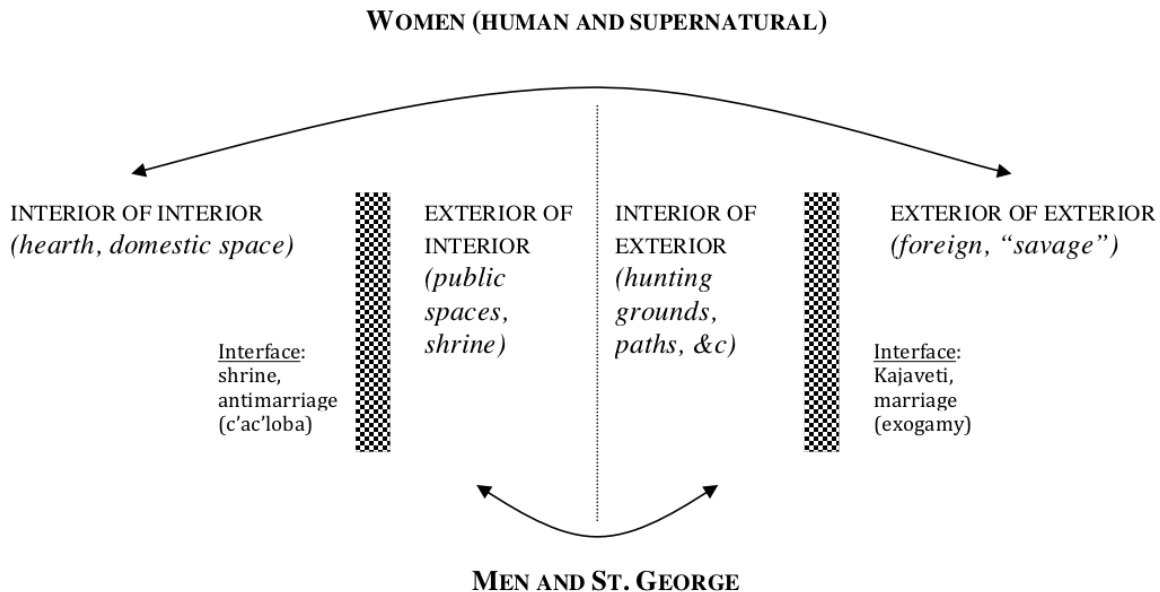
WOMEN (HUMAN AND SUPERNATURAL)

INTERIOR OF INTERIOR
*(hearth, domestic space)*

Interface:
shrine,
antimarriage
(c'ac'loba)

EXTERIOR OF INTERIOR
*(public spaces, shrine)*

INTERIOR OF EXTERIOR
*(hunting grounds, paths, &c)*

Interface:
Kajaveti,
marriage
(exogamy)

EXTERIOR OF EXTERIOR
*(foreign, "savage")*

MEN AND ST. GEORGE